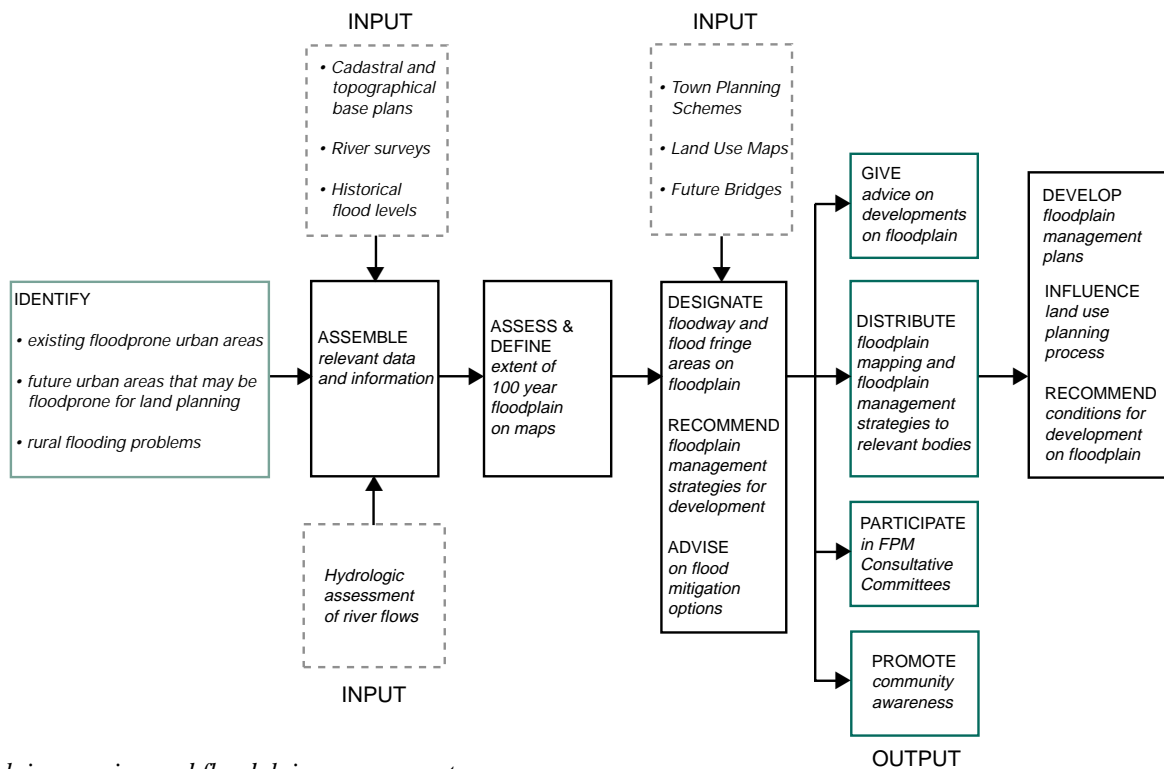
INPUT

• Cadastral and topographical base plans

• River surveys

• Historical flood levels

INPUT

• Town Planning Schemes

• Land Use Maps

• Future Bridges

IDENTIFY

• existing floodprone urban areas

• future urban areas that may be floodprone for land planning

• rural flooding problems

ASSEMBLE relevant data and information

ASSESS & DEFINE extent of 100 year floodplain on maps

DESIGNATE floodway and flood fringe areas on floodplain

RECOMMEND floodplain management strategies for development

ADVISE on flood mitigation options

GIVE advice on developments on floodplain

DISTRIBUTE floodplain mapping and floodplain management strategies to relevant bodies

PARTICIPATE in FPM Consultative Committees

PROMOTE community awareness

DEVELOP floodplain management plans

INFLUENCE land use planning process

RECOMMEND conditions for development on floodplain

Hydrologic assessment of river flows

INPUT

OUTPUT

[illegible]